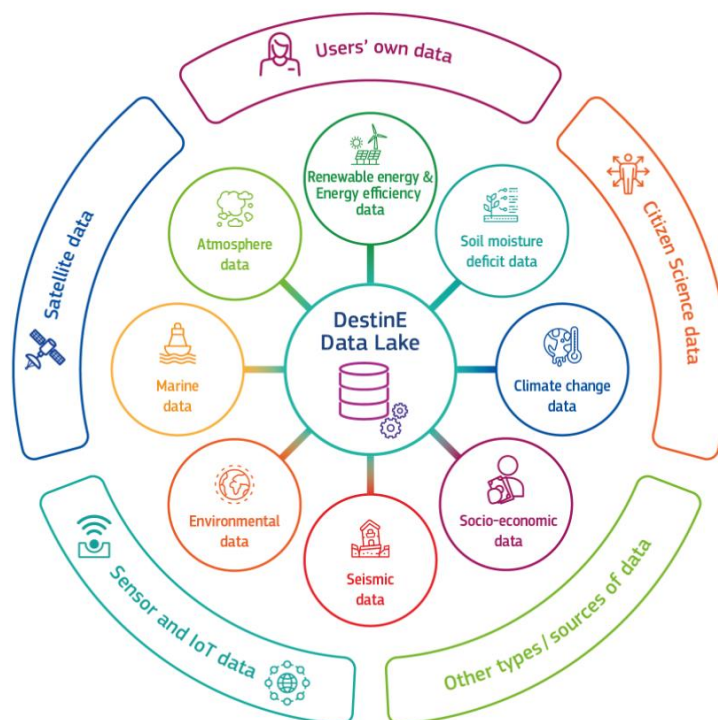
Users' own data

Citizen Science data

Other types / sources of data

Sensor and IoT data

Satellite data

Renewable energy & Energy efficiency data

Soil moisture deficit data

Climate change data

Socio-economic data

Seismic data

Environmental data

Marine data

Atmosphere data

DestinE Data Lake